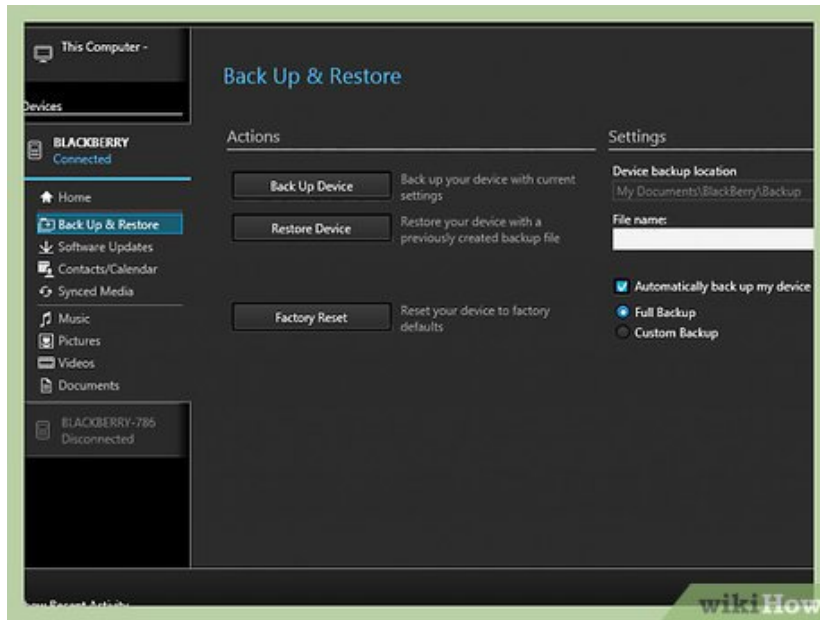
This Computer -

Devices

BLACKBERRY
Connected

Home
Back Up & Restore
Software Updates
Contacts/Calendar
Synced Media
Music
Pictures
Videos
Documents

BLACKBERRY-786
Disconnected

Back Up & Restore

Actions

Back Up Device
Back up your device with current settings

Restore Device
Restore your device with a previously created backup file

Factory Reset
Reset your device to factory defaults

Settings

Device backup location
My Documents\BlackBerry\Backup

File name:

Automatically back up my device
Full Backup
Custom Backup

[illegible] Recent Activity

wikiHow